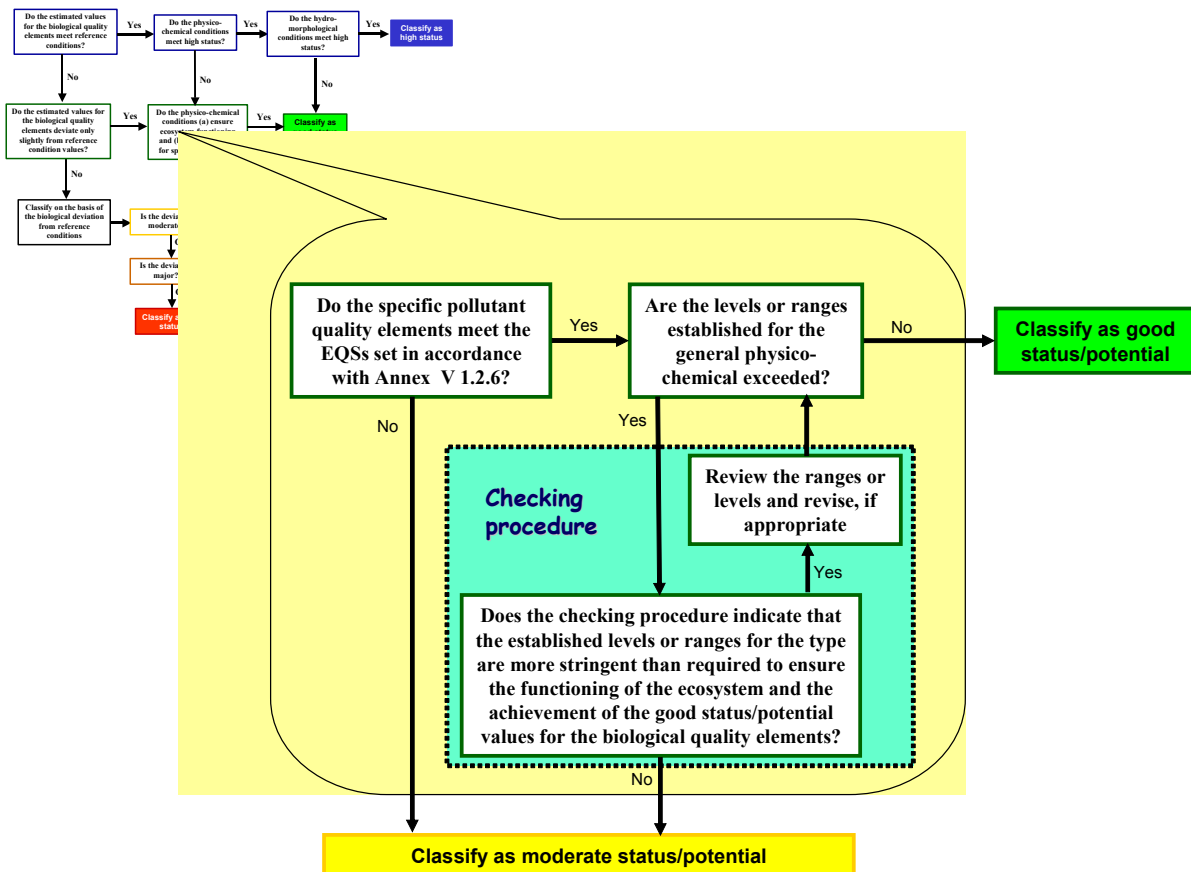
Do the estimated values for the biological quality elements meet reference conditions?

Yes

Do the physico-chemical conditions meet high status?

Yes

Do the hydro-morphological conditions meet high status?

Yes

Classify as high status

No

No

No

Do the estimated values for the biological quality elements deviate only slightly from reference condition values?

Yes

Do the physico-chemical conditions (a) ensure ecosy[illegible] functioning and ([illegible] for sp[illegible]

Yes

Classify as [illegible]

No

Classify on the basis of the biological deviation from reference conditions

Is the devia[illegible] moderat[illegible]

Is the devia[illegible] major?

Classify a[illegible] statu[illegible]

Do the specific pollutant quality elements meet the EQSs set in accordance with Annex V 1.2.6?

Yes

Are the levels or ranges established for the general physico-chemical exceeded?

No

Classify as good status/potential

No

Yes

Review the ranges or levels and revise, if appropriate

Checking procedure

Yes

Does the checking procedure indicate that the established levels or ranges for the type are more stringent than required to ensure the functioning of the ecosystem and the achievement of the good status/potential values for the biological quality elements?

No

Classify as moderate status/potential